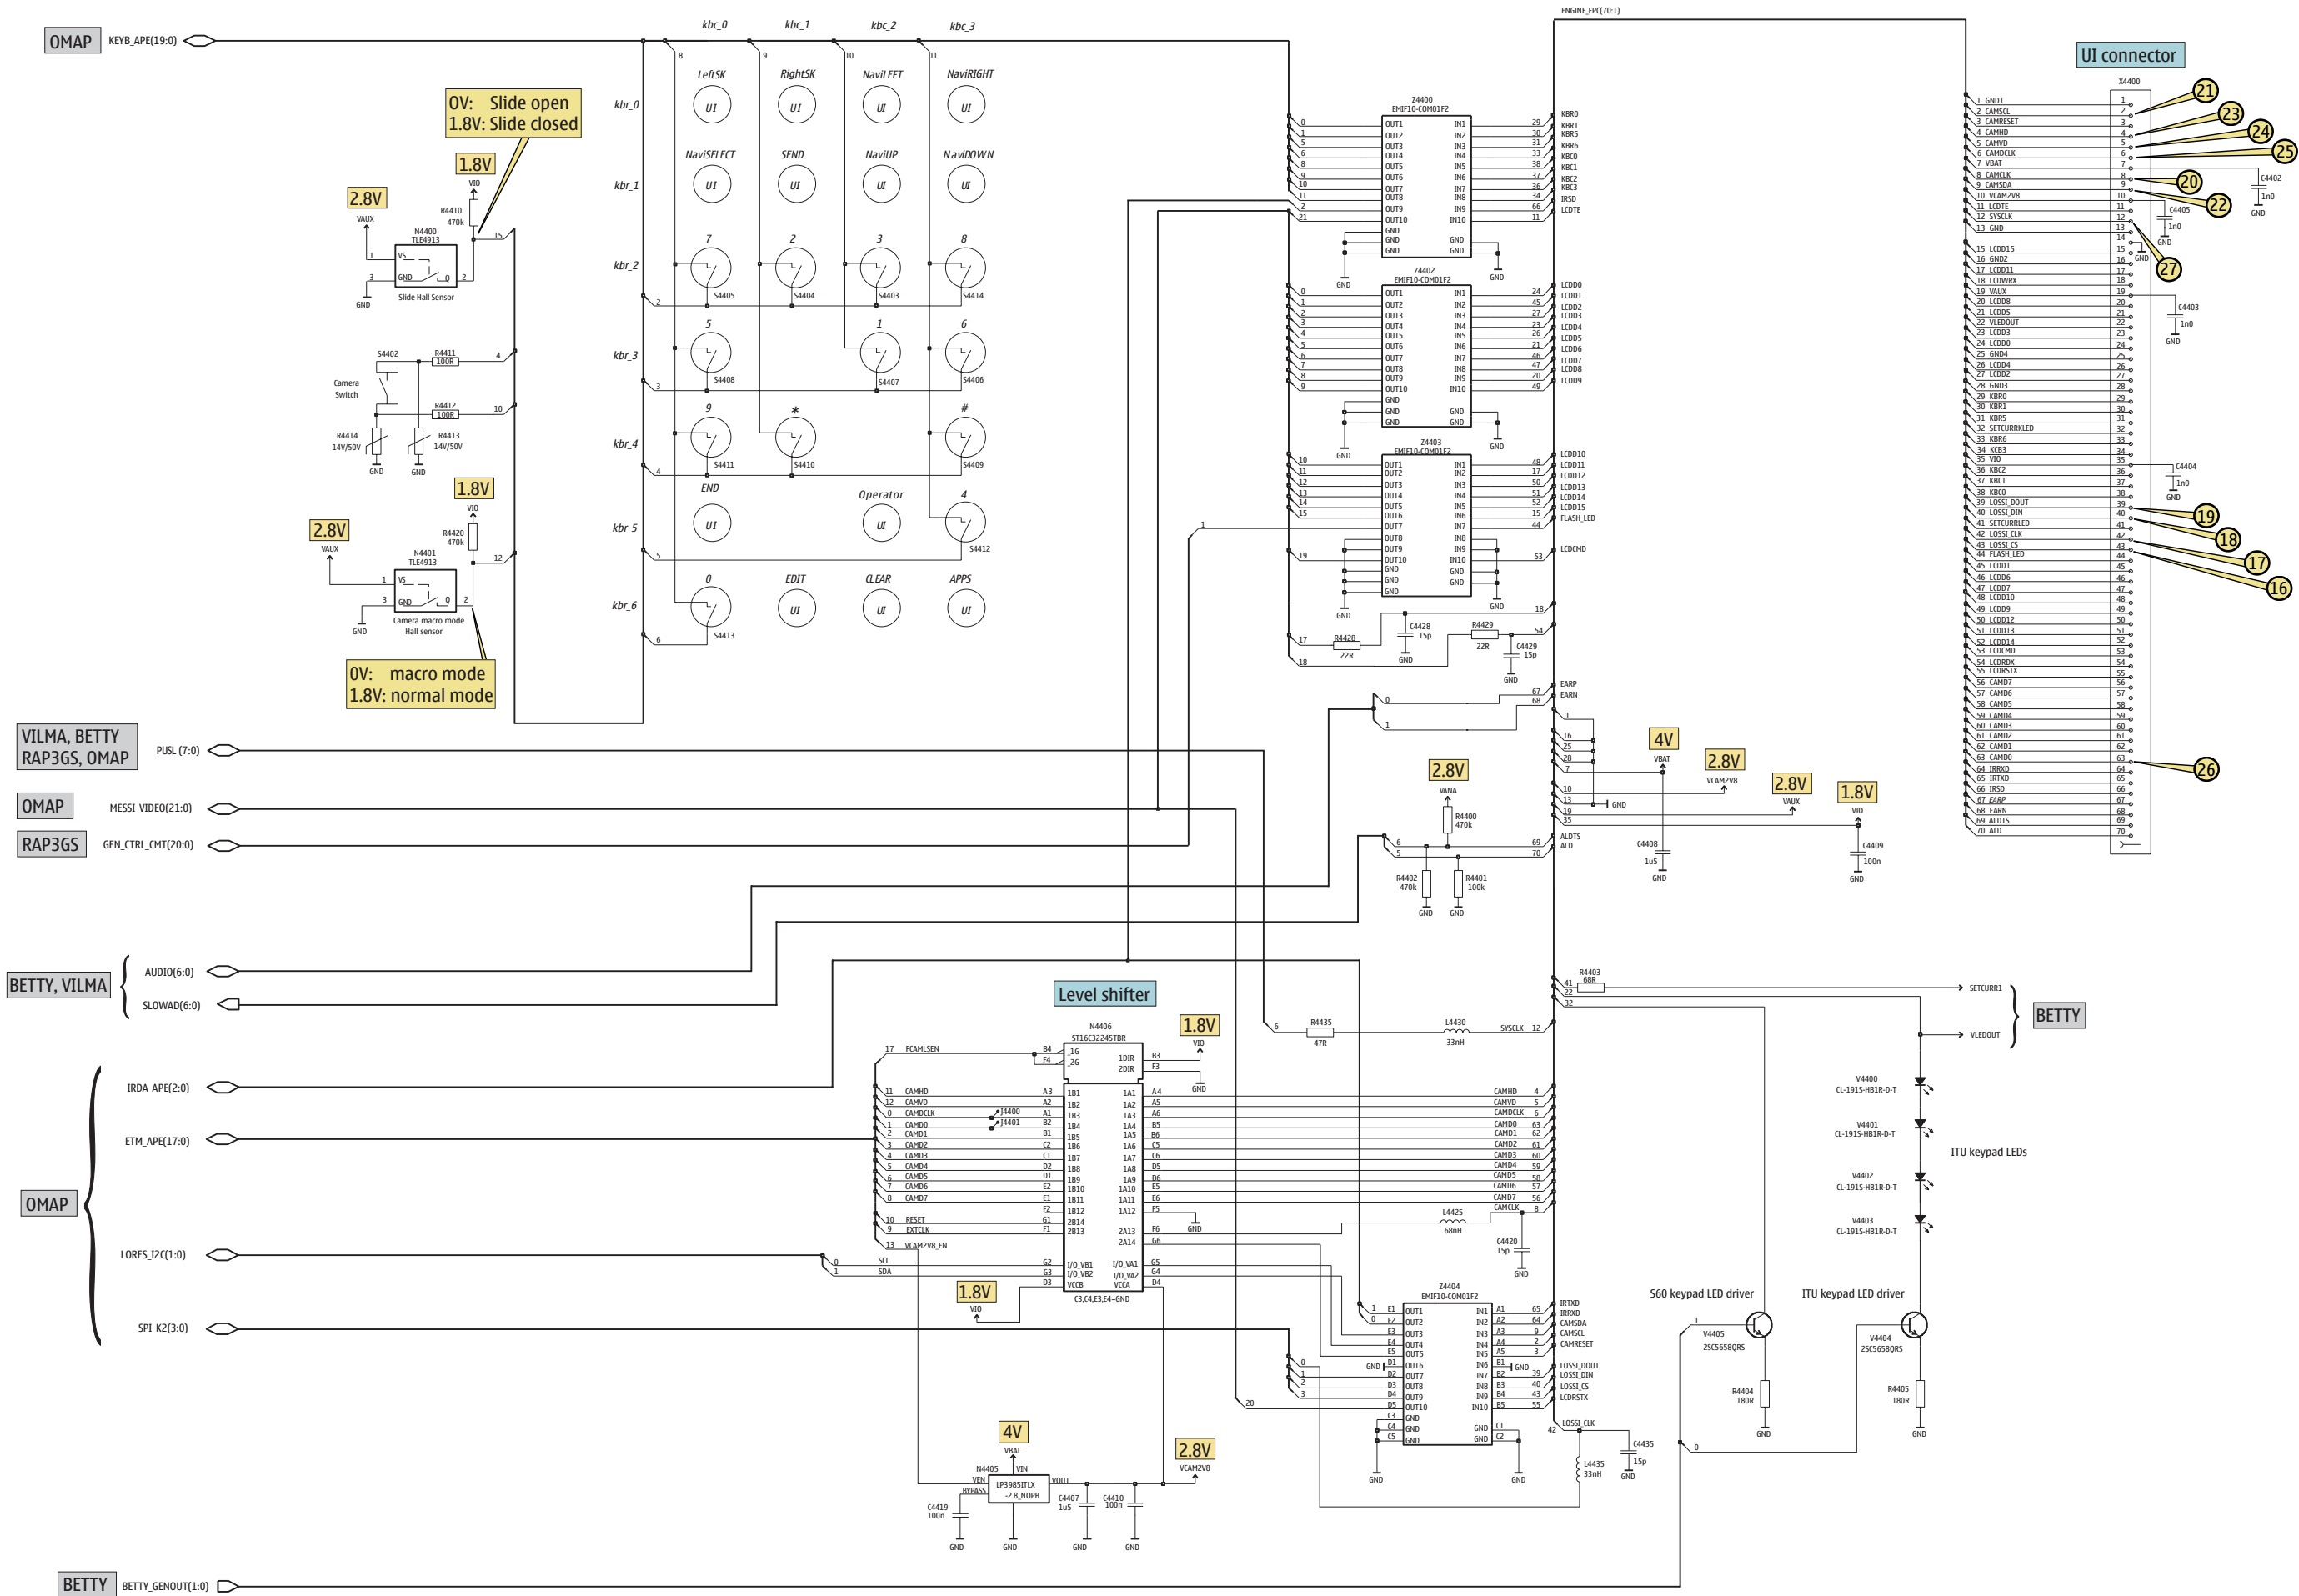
OMAP KEYB_APE(19:0)

kbc_0 kbc_1 kbc_2 kbc_3

ENGINE_FPC(70:1)

UI connector

0V: Slide open
1.8V: Slide closed

1.8V
VIO
R4410
470k

2.8V
VAUX
N4400
TLE4913
VS
GND
Slide Hall Sensor
GND

kbr_0 LeftSK UI RightSK UI NaviLEFT UI NaviRIGHT UI
kbr_1 NaviSELECT UI SEND UI NaviUP UI NaviDOWN UI
kbr_2 7 S4405 2 S4404 3 S4403 8 S4414
kbr_3 5 S4408 1 S4407 6 S4406
kbr_4 9 S4411 * S4410 # S4409
kbr_5 END UI Operator UI 4 S4412
kbr_6 0 S4413 EDIT UI CLEAR UI APPS UI

S4402
R4411 100R
R4412 100R
Camera Switch
R4414 14V/50V
R4413 14V/50V
GND GND

1.8V
VIO
R4420
470k
2.8V
VAUX
N4401
TLE4913
VS
GND
Camera macro mode Hall sensor
GND

0V: macro mode
1.8V: normal mode

Z4400 EMIF10-COM01F2
Z4402 EMIF10-COM01F2
Z4403 EMIF10-COM01F2

KBR0 KBR1 KBR5 KBR6 KBC0 KBC1 KBC2 KBC3 IRSD LCDTE
LCDD0 LCDD1 LCDD2 LCDD3 LCDD4 LCDD5 LCDD6 LCDD7 LCDD8 LCDD9
LCDD10 LCDD11 LCDD12 LCDD13 LCDD14 LCDD15 FLASH_LED
LCDCMD

C4428 15p
R4428 22R
R4429 22R
C4429 15p

EARP EARN

X4400
1 GND1
2 CAMSCL
3 CAMRESET
4 CAMHD
5 CAMVD
6 CAMDCLK
7 VBAT
8 CAMCLK
9 CAMSDA
10 VCAM2V8
11 LCDTE
12 SYSCLK
13 GND
15 LCDD15
16 GND2
17 LCDD11
18 LCDWRX
19 VAUX
20 LCDD8
21 LCDD5
22 VLEDOUT
23 LCDD3
24 LCDD0
25 GND4
26 LCDD4
27 LCDD2
28 GND3
29 KBR0
30 KBR1
31 KBR5
32 SETCURRKLED
33 KBR6
34 KCB3
35 VIO
36 KBC2
37 KBC1
38 KBC0
39 LOSSI_DOUT
40 LOSSI_DIN
41 SETCURRLED
42 LOSSI_CLK
43 LOSSI_CS
44 FLASH_LED
45 LCDD1
46 LCDD6
47 LCDD7
48 LCDD10
49 LCDD9
50 LCDD12
51 LCDD13
52 LCDD14
53 LCDCMD
54 LCDRDX
55 LCDRSTX
56 CAMD7
57 CAMD6
58 CAMD5
59 CAMD4
60 CAMD3
61 CAMD2
62 CAMD1
63 CAMD0
64 IRRXD
65 IRTXD
66 IRSD
67 EARP
68 EARN
69 ALDTS
70 ALD

C4402 1n0
C4405 1n0
C4403 1n0
C4404 1n0

21 23 24 25 20 22 27 19 18 17 16 26

VILMA, BETTY
RAP3GS, OMAP PUSL (7:0)
OMAP MESSI_VIDEO(21:0)
RAP3GS GEN_CTRL_CMT(20:0)

4V VBAT
2.8V VCAM2V8
2.8V VAUX
1.8V VIO
2.8V VANA
R4400 470k
C4408 1u5
C4409 100n
ALDTS ALD
R4402 470k
R4401 100k

BETTY, VILMA AUDIO(6:0) SLOWAD(6:0)

R4403 68R
SETCURR1
VLEDOUT
BETTY

Level shifter
N4406
ST16C32245TBR
1.8V VIO
FCAMLSEN
CAMHD CAMVD CAMDCLK CAMD0 CAMD1 CAMD2 CAMD3 CAMD4 CAMD5 CAMD6 CAMD7
J4400 J4401
RESET EXTCLK VCAM2V8_EN
SCL SDA
1DIR 2DIR
I/O_VB1 I/O_VB2 VCCB I/O_VA1 I/O_VA2 VCCA
C3,C4,E3,E4=GND

R4435 47R
L4430 33nH
SYSCLK
L4425 68nH
C4420 15p
CAMCLK

V4400 CL-191S-HB1R-D-T
V4401 CL-191S-HB1R-D-T
V4402 CL-191S-HB1R-D-T
V4403 CL-191S-HB1R-D-T
ITU keypad LEDs

OMAP
IRDA_APE(2:0)
ETM_APE(17:0)
LORES_I2C(1:0)
SPI_K2(3:0)

1.8V VIO

Z4404
EMIF10-COM01F2
IRTXD IRRXD CAMSDA CAMSCL CAMRESET
LOSSI_DOUT LOSSI_DIN LOSSI_CS LCDRSTX
LOSSI_CLK
C4435 15p
L4435 33nH

S60 keypad LED driver
V4405 2SC5658QRS
R4404 180R
ITU keypad LED driver
V4404 2SC5658QRS
R4405 180R

4V VBAT
N4405
LP3985ITLX -2.8_NOPB
VEN VIN BYPASS VOUT
C4419 100n
C4407 1u5
C4410 100n
2.8V VCAM2V8
GND GND GND GND

BETTY BETTY_GENOUT(1:0)